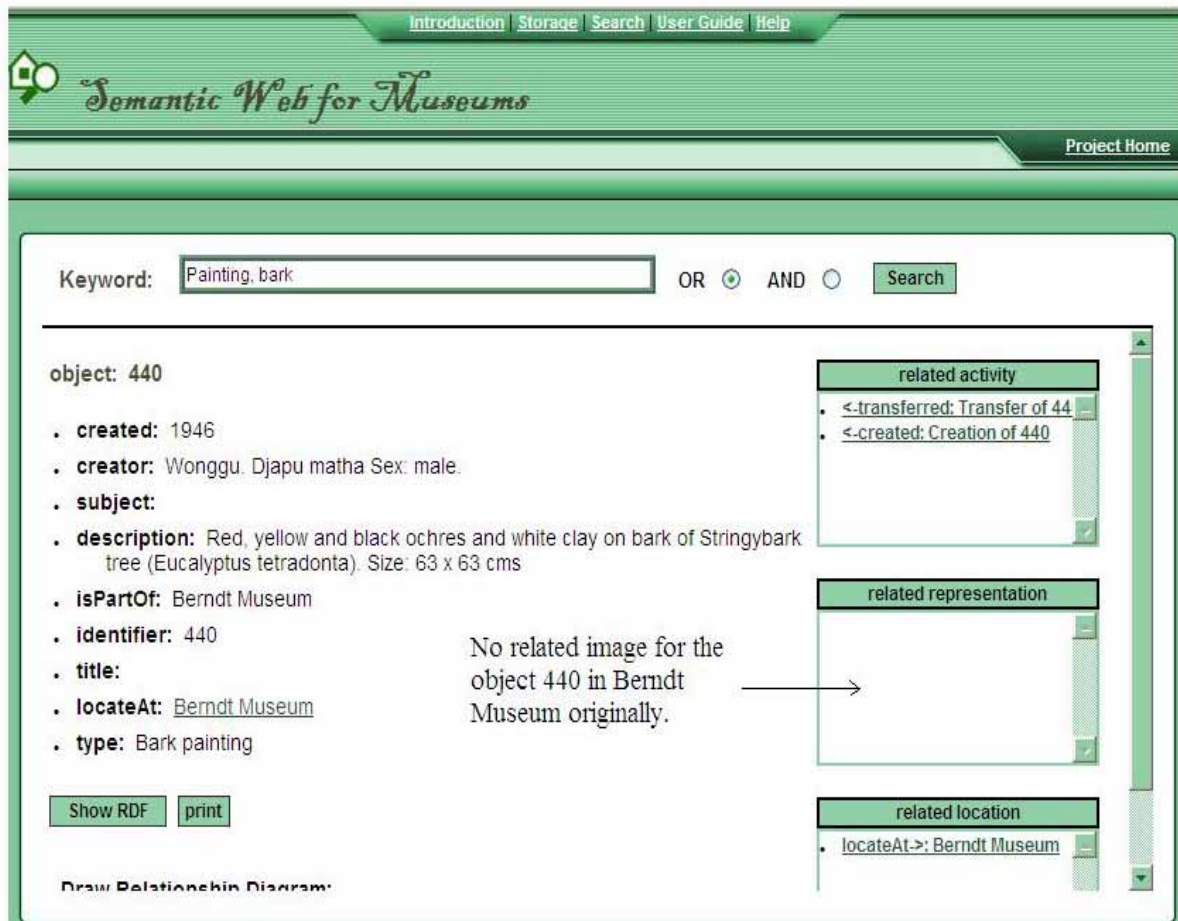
Introduction | Storage | Search | User Guide | Help

Semantic Web for Museums

Project Home

Keyword: Painting, bark OR AND Search

object: 440

. created: 1946
. creator: Wonggu. Djapu matha Sex: male.
. subject:
. description: Red, yellow and black ochres and white clay on bark of Stringybark tree (Eucalyptus tetradonta). Size: 63 x 63 cms
. isPartOf: Berndt Museum
. identifier: 440
. title:
. locateAt: Berndt Museum
. type: Bark painting

Show RDF print

Draw Relationship Diagram:

related activity
. <-transferred: Transfer of 44
. <-created: Creation of 440

related representation

No related image for the object 440 in Berndt Museum originally.

related location
. locateAt->: Berndt Museum